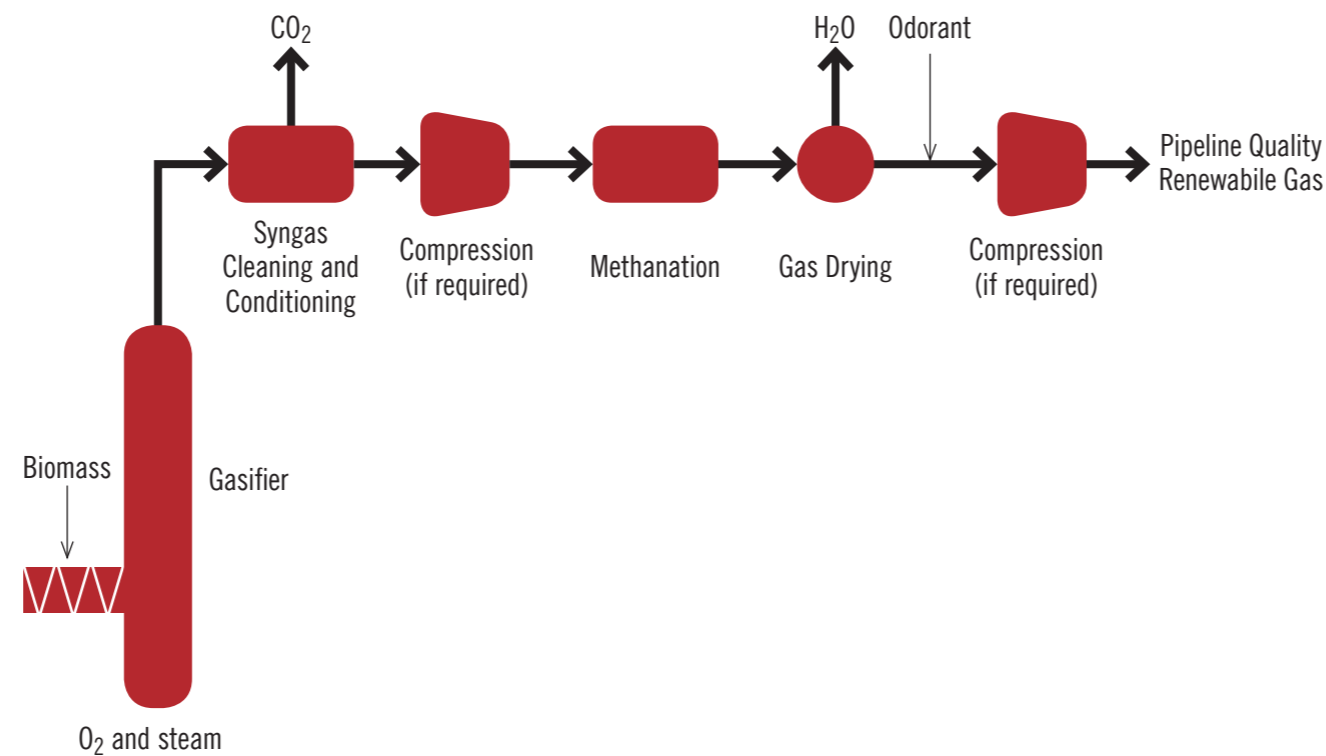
$CO_2$

$H_2O$

Odorant

Pipeline Quality Renewabile Gas

Syngas Cleaning and Conditioning

Compression (if required)

Methanation

Gas Drying

Compression (if required)

Biomass

Gasifier

$O_2$ and steam